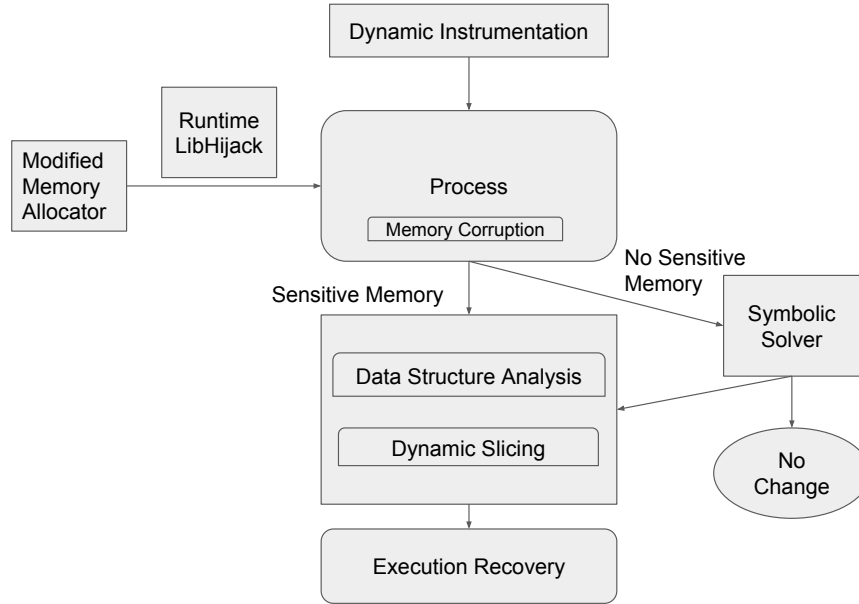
Dynamic Instrumentation

Runtime LibHijack

Modified Memory Allocator

Process

Memory Corruption

No Sensitive Memory

Sensitive Memory

Symbolic Solver

Data Structure Analysis

Dynamic Slicing

No Change

Execution Recovery